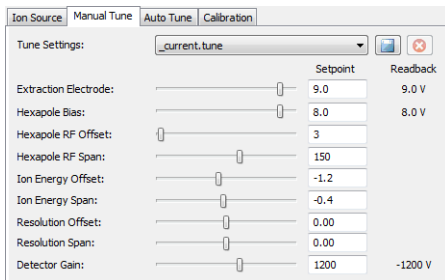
Ion Source | Manual Tune | Auto Tune | Calibration

Tune Settings: _current.tune

| | Setpoint | Readback |
|---|---|---|
| Extraction Electrode: | 9.0 | 9.0 V |
| Hexapole Bias: | 8.0 | 8.0 V |
| Hexapole RF Offset: | 3 | |
| Hexapole RF Span: | 150 | |
| Ion Energy Offset: | -1.2 | |
| Ion Energy Span: | -0.4 | |
| Resolution Offset: | 0.00 | |
| Resolution Span: | 0.00 | |
| Detector Gain: | 1200 | -1200 V |